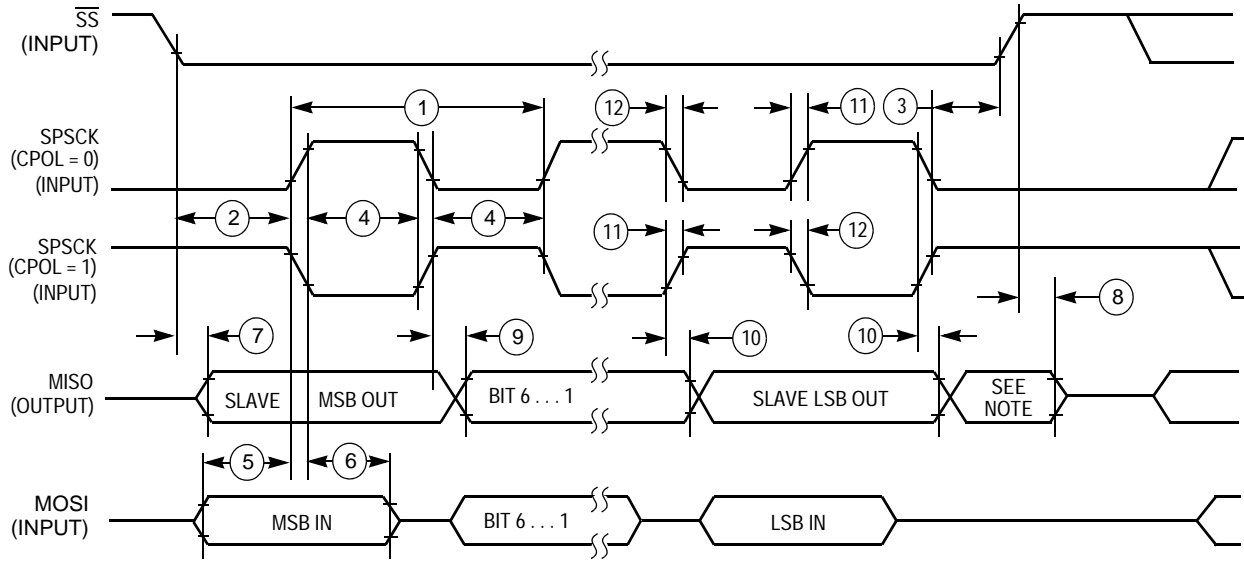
$\overline{SS}$
(INPUT)

1

12

11

3

SPSCK
(CPOL = 0)
(INPUT)

2

4

4

SPSCK
(CPOL = 1)
(INPUT)

11

12

8

7

9

10

10

MISO
(OUTPUT)

SLAVE

MSB OUT

BIT 6 . . . 1

SLAVE LSB OUT

SEE NOTE

5

6

MOSI
(INPUT)

MSB IN

BIT 6 . . . 1

LSB IN